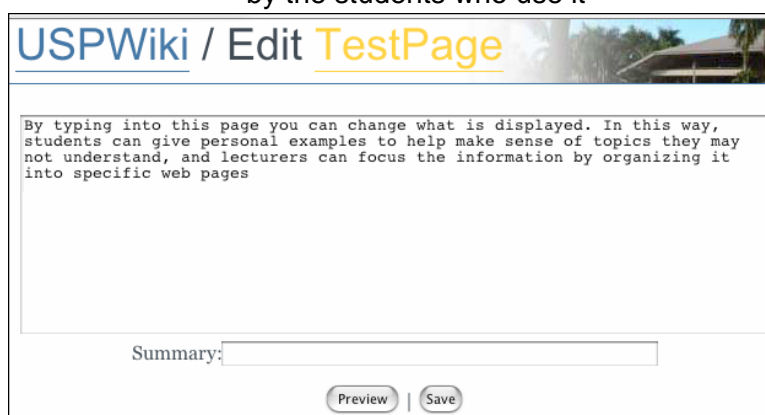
by the students who use it

USPWiki / Edit TestPage

By typing into this page you can change what is displayed. In this way, students can give personal examples to help make sense of topics they may not understand, and lecturers can focus the information by organizing it into specific web pages

Summary:

Preview | Save